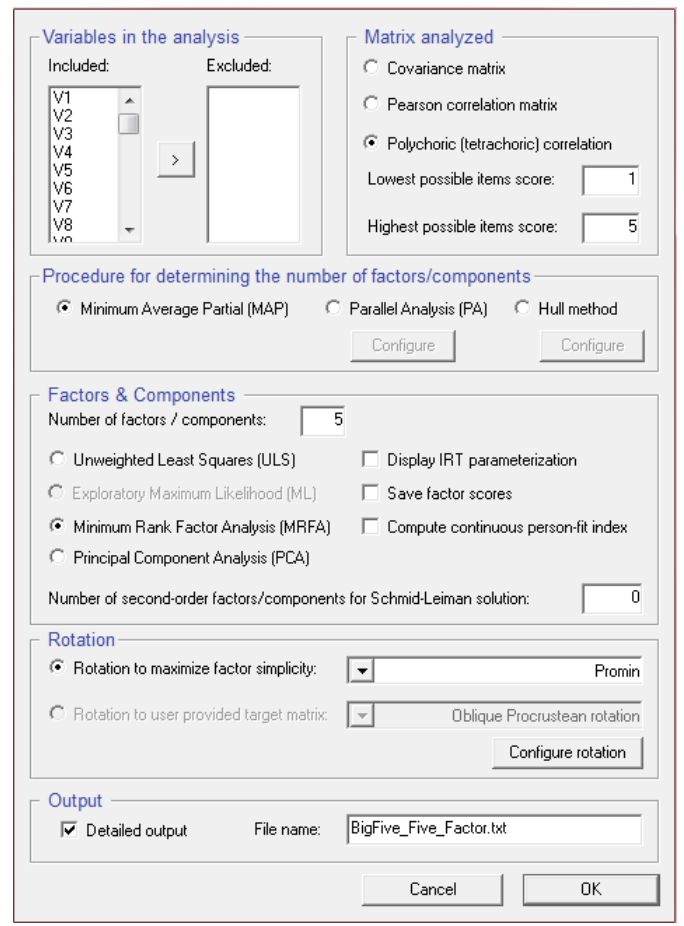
Variables in the analysis

Included:

V1
V2
V3
V4
V5
V6
V7
V8

>

Excluded:

Matrix analyzed

Covariance matrix

Pearson correlation matrix

Polychoric (tetrachoric) correlation

Lowest possible items score: 1

Highest possible items score: 5

Procedure for determining the number of factors/components

Minimum Average Partial (MAP)

Parallel Analysis (PA)

Hull method

Configure

Configure

Factors & Components

Number of factors / components: 5

Unweighted Least Squares (ULS)

Exploratory Maximum Likelihood (ML)

Minimum Rank Factor Analysis (MRFA)

Principal Component Analysis (PCA)

Display IRT parameterization

Save factor scores

Compute continuous person-fit index

Number of second-order factors/components for Schmid-Leiman solution: 0

Rotation

Rotation to maximize factor simplicity: Promin

Rotation to user provided target matrix: Oblique Procrustean rotation

Configure rotation

Output

Detailed output

File name: BigFive_Five_Factor.txt

Cancel

OK